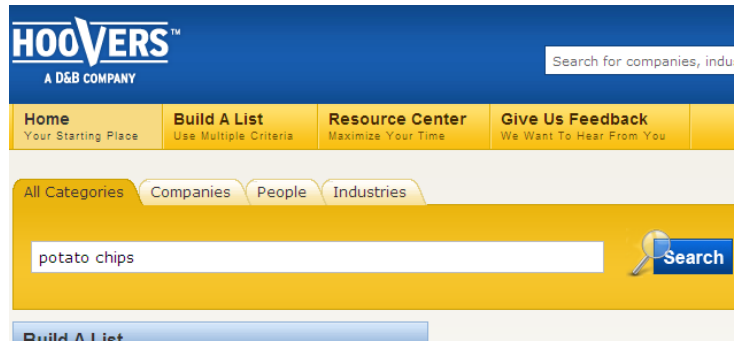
HOOVERS™
A D&B COMPANY

Search for companies, indu

Home
Your Starting Place

Build A List
Use Multiple Criteria

Resource Center
Maximize Your Time

Give Us Feedback
We Want To Hear From You

All Categories
Companies
People
Industries

potato chips

Search

Build A List